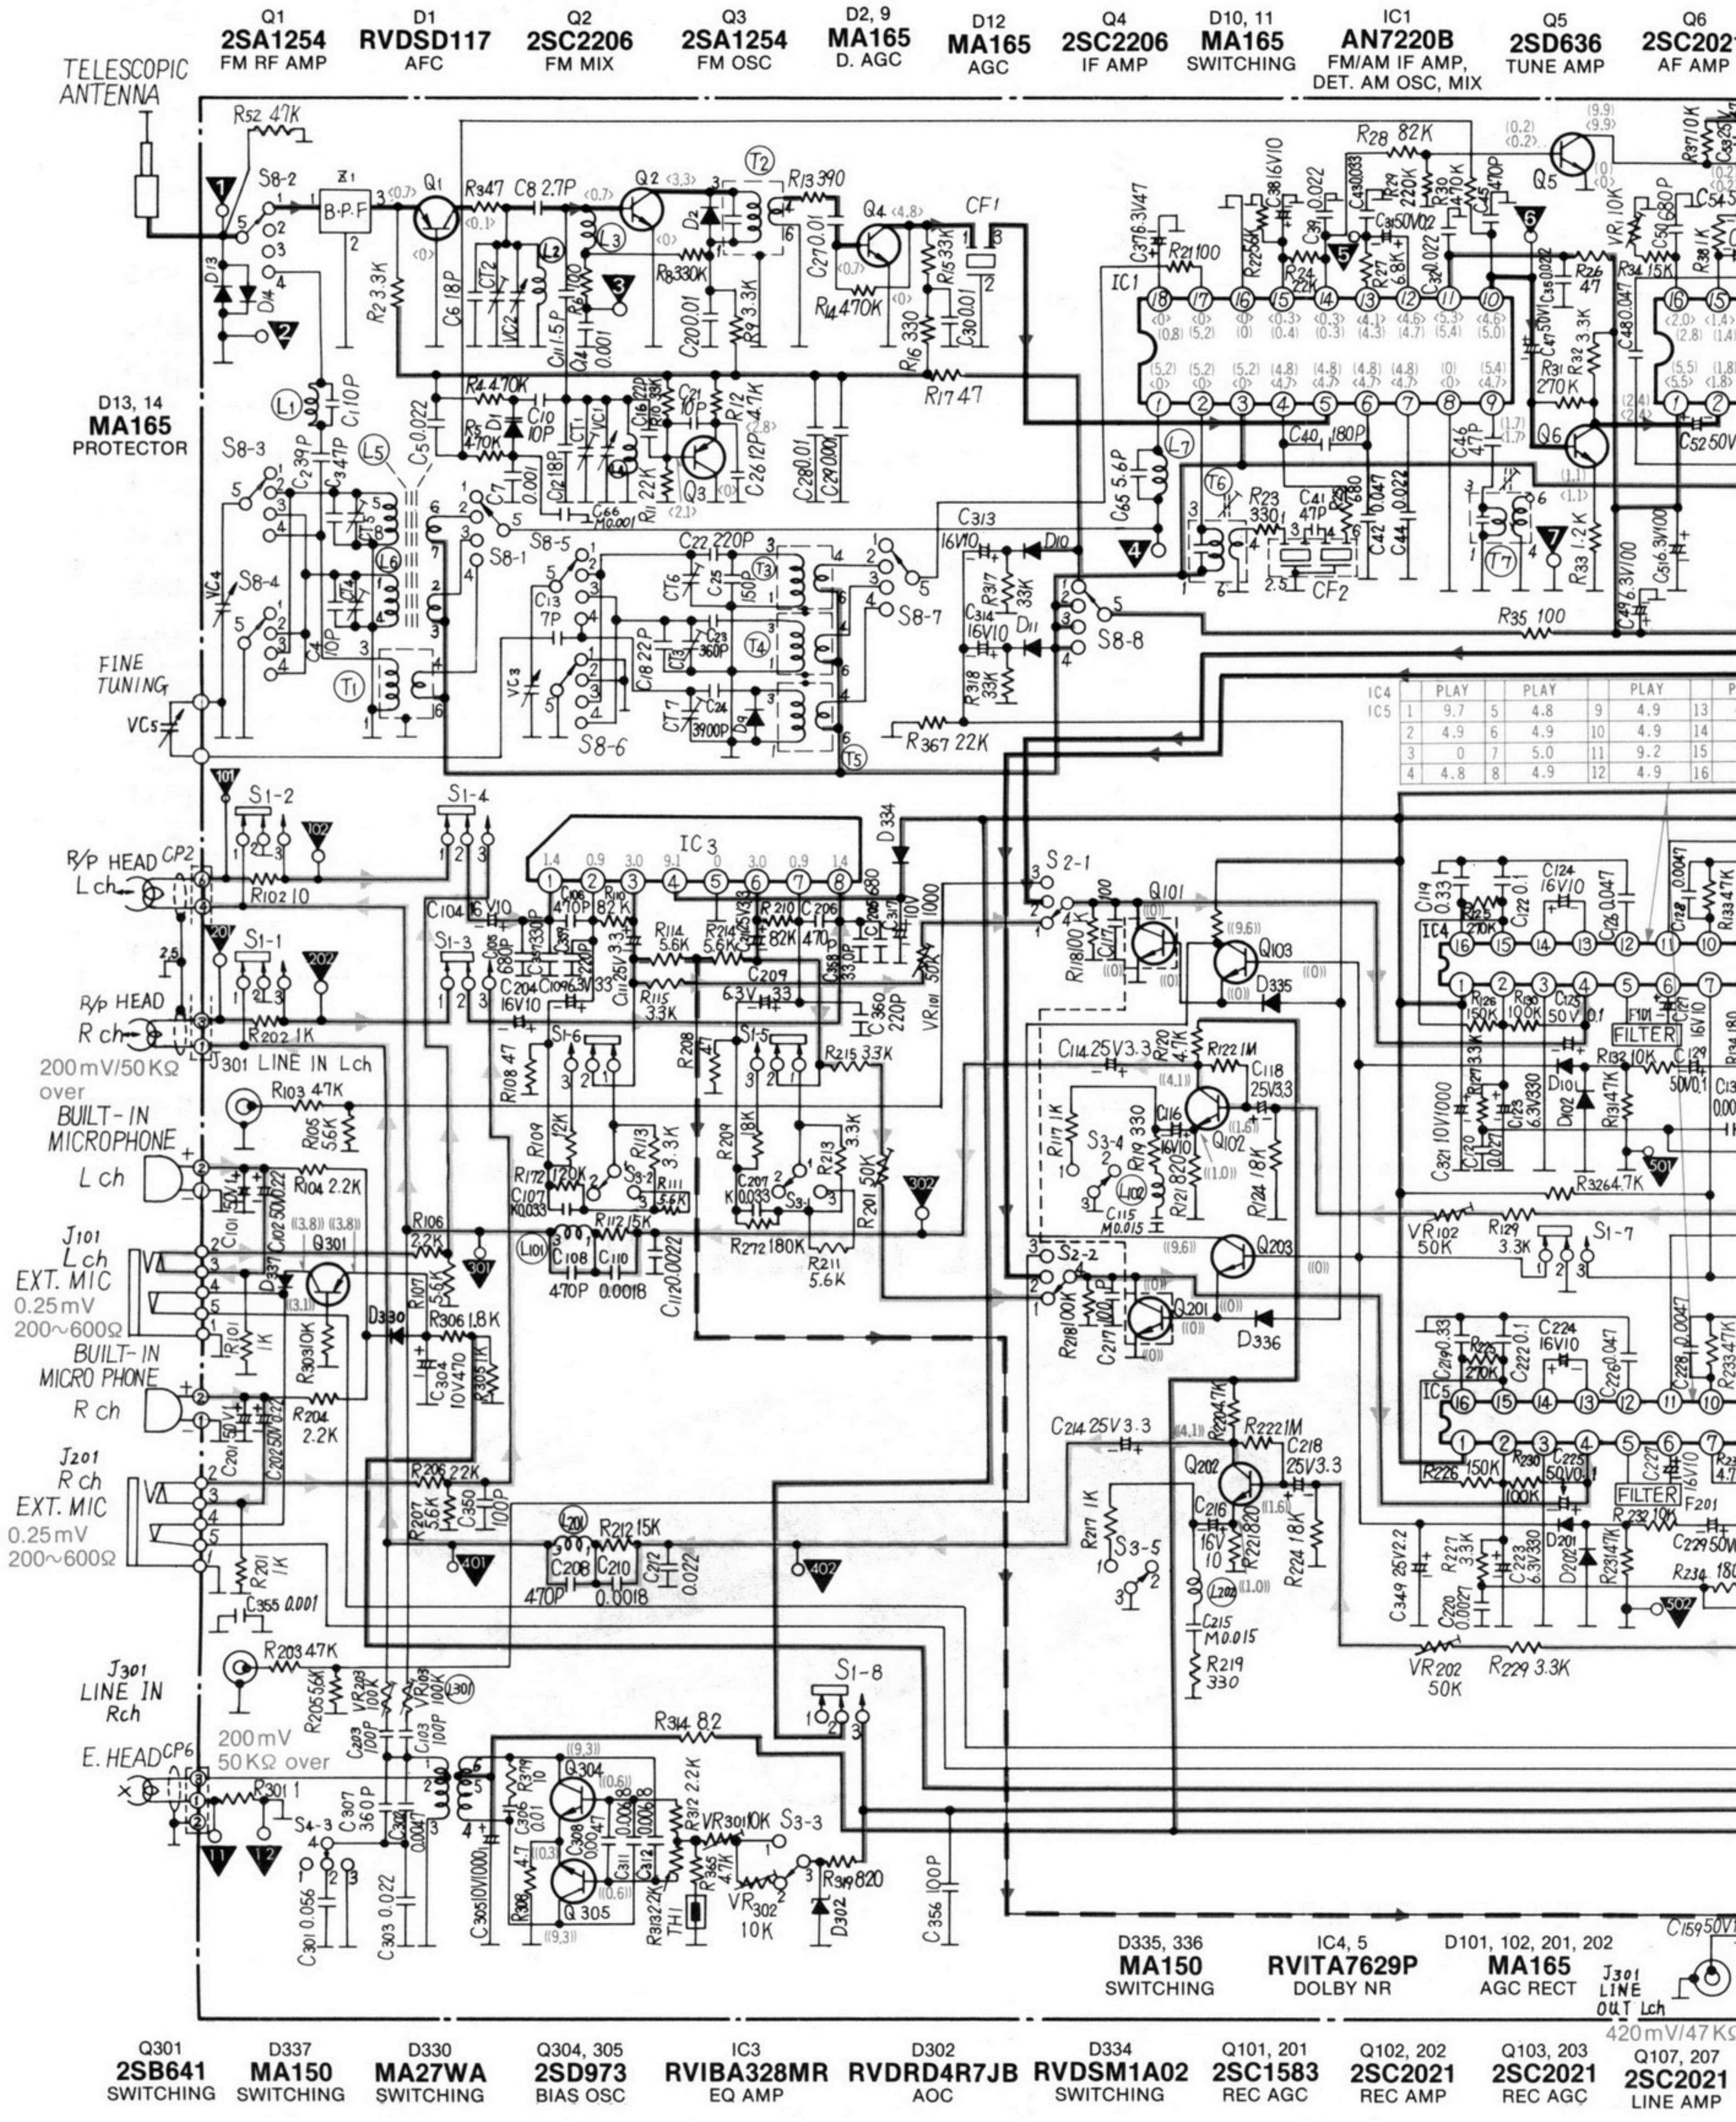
Q1
2SA1254
FM RF AMP

D1
RVDSD117
AFC

Q2
2SC2206
FM MIX

Q3
2SA1254
FM OSC

D2, 9
MA165
D. AGC

D12
MA165
AGC

Q4
2SC2206
IF AMP

D10, 11
MA165
SWITCHING

IC1
AN7220B
FM/AM IF AMP, DET. AM OSC, MIX

Q5
2SD636
TUNE AMP

Q6
2SC202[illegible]
AF AMP

TELESCOPIC ANTENNA

D13, 14
MA165
PROTECTOR

FINE TUNING

R/P HEAD CP2
L ch

R/P HEAD
R ch

J301 LINE IN Lch
200mV/50KΩ over

BUILT-IN MICROPHONE
L ch

J101
L ch
EXT. MIC
0.25mV
200~600Ω

BUILT-IN MICRO PHONE
R ch

J201
R ch
EXT. MIC
0.25mV
200~600Ω

J301
LINE IN
Rch

200mV
50KΩ over

E. HEAD CP6

| IC4 | PLAY | | PLAY | | PLAY | | P |
|---|---|---|---|---|---|---|---|
| IC5 1 | 9.7 | 5 | 4.8 | 9 | 4.9 | 13 | |
| 2 | 4.9 | 6 | 4.9 | 10 | 4.9 | 14 | |
| 3 | 0 | 7 | 5.0 | 11 | 9.2 | 15 | |
| 4 | 4.8 | 8 | 4.9 | 12 | 4.9 | 16 | |

FILTER
FILTER

D335, 336
MA150
SWITCHING

IC4, 5
RVITA7629P
DOLBY NR

D101, 102, 201, 202
MA165
AGC RECT

J301
LINE
OUT Lch
420mV/47K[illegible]

Q301
2SB641
SWITCHING

D337
MA150
SWITCHING

D330
MA27WA
SWITCHING

Q304, 305
2SD973
BIAS OSC

IC3
RVIBA328MR
EQ AMP

D302
RVDRD4R7JB
AOC

D334
RVDSM1A02
SWITCHING

Q101, 201
2SC1583
REC AGC

Q102, 202
2SC2021
REC AMP

Q103, 203
2SC2021
REC AGC

Q107, 207
2SC2021
LINE AMP